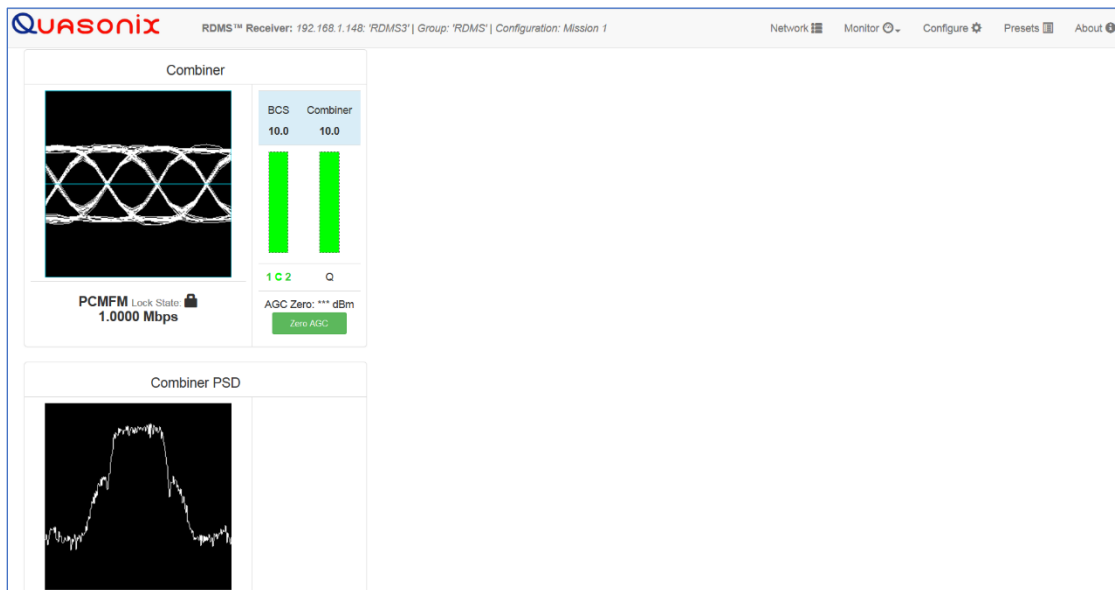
QUASONIX RDMS™ Receiver: 192.168.1.148: 'RDMS3' | Group: 'RDMS' | Configuration: Mission 1

Network Monitor Configure Presets About

Combiner

| BCS | Combiner |
|---|---|
| 10.0 | 10.0 |

1 C 2 Q

PCMFM Lock State:
1.0000 Mbps

AGC Zero: *** dBm

Zero AGC

Combiner PSD